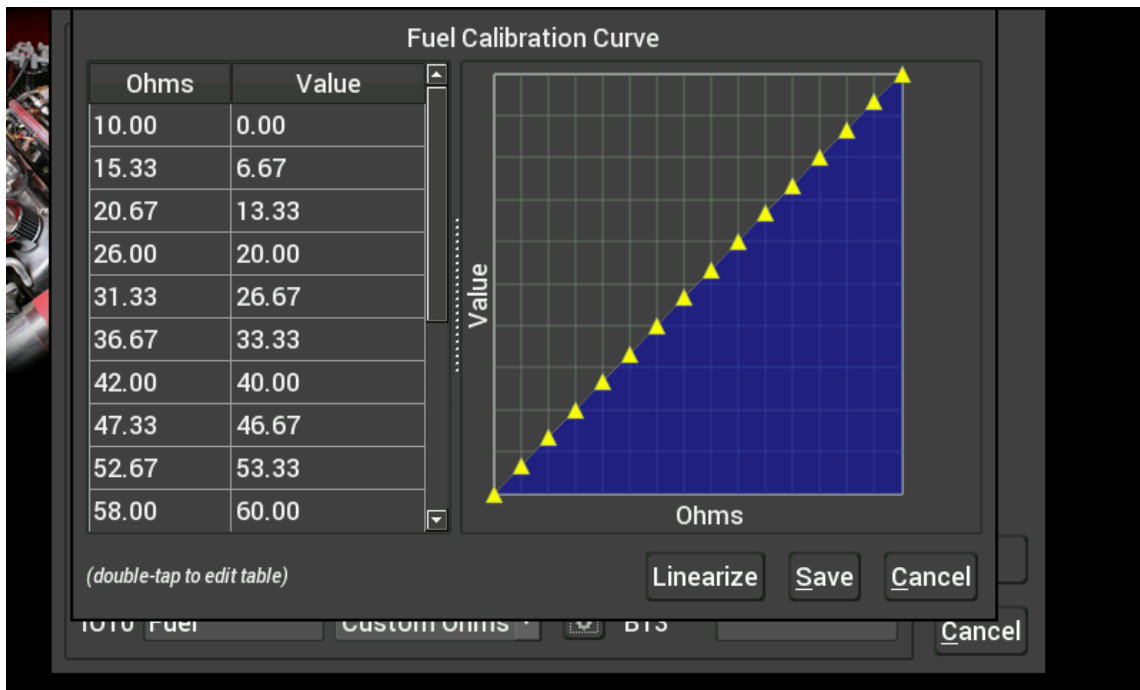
Fuel Calibration Curve

| Ohms | Value |
|---|---|
| 10.00 | 0.00 |
| 15.33 | 6.67 |
| 20.67 | 13.33 |
| 26.00 | 20.00 |
| 31.33 | 26.67 |
| 36.67 | 33.33 |
| 42.00 | 40.00 |
| 47.33 | 46.67 |
| 52.67 | 53.33 |
| 58.00 | 60.00 |

Value

Ohms

(double-tap to edit table)

Linearize Save Cancel

IOTO Fuel Custom Ohms BT3

Cancel